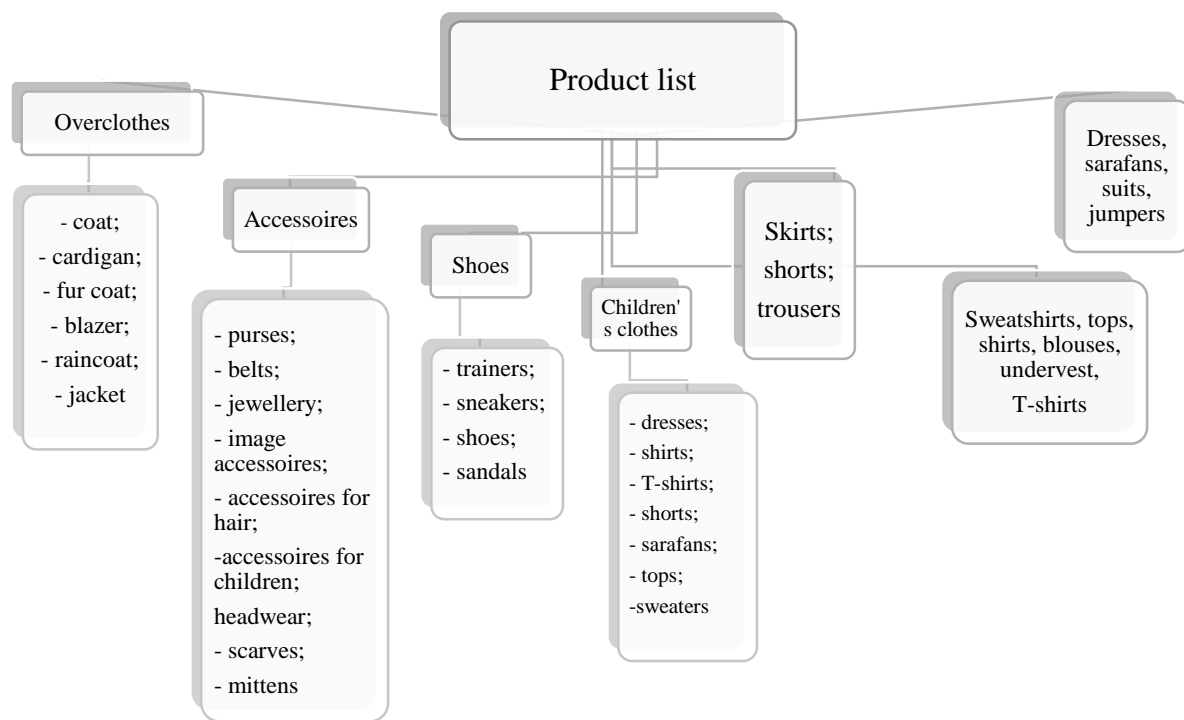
Product list

Overclothes

- coat;
- cardigan;
- fur coat;
- blazer;
- raincoat;
- jacket

Accessoires

- purses;
- belts;
- jewellery;
- image accessoires;
- accessoires for hair;
-accessoires for children;
headwear;
- scarves;
- mittens

Shoes

- trainers;
- sneakers;
- shoes;
- sandals

Children's clothes

- dresses;
- shirts;
- T-shirts;
- shorts;
- sarafans;
- tops;
-sweaters

Skirts;
shorts;
trousers

Dresses, sarafans, suits, jumpers

Sweatshirts, tops, shirts, blouses, undervest, T-shirts